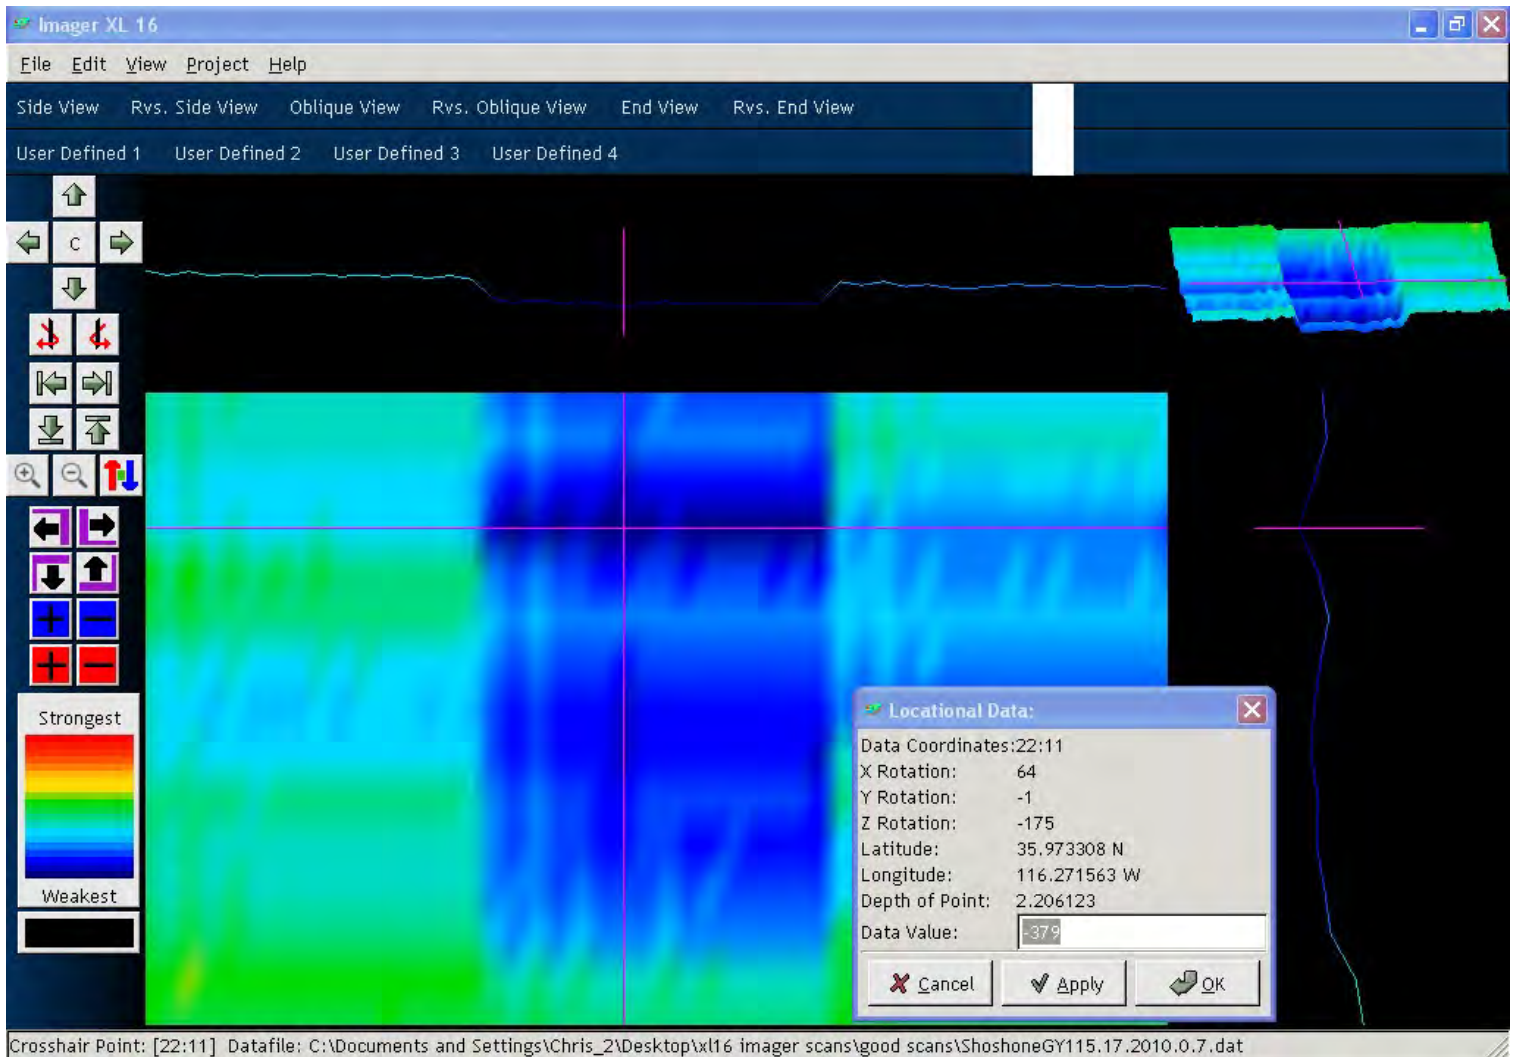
Imager XL 16

File Edit View Project Help

Side View Rvs. Side View Oblique View Rvs. Oblique View End View Rvs. End View

User Defined 1 User Defined 2 User Defined 3 User Defined 4

C

Strongest

Weakest

Locational Data:

| | |
|---|---|
| Data Coordinates: | 22:11 |
| X Rotation: | 64 |
| Y Rotation: | -1 |
| Z Rotation: | -175 |
| Latitude: | 35.973308 N |
| Longitude: | 116.271563 W |
| Depth of Point: | 2.206123 |
| Data Value: | -379 |

Cancel Apply OK

Crosshair Point: [22:11] Datafile: C:\Documents and Settings\Chris_2\Desktop\xl16 imager scans\good scans\ShoshoneGY115.17.2010.0.7.dat